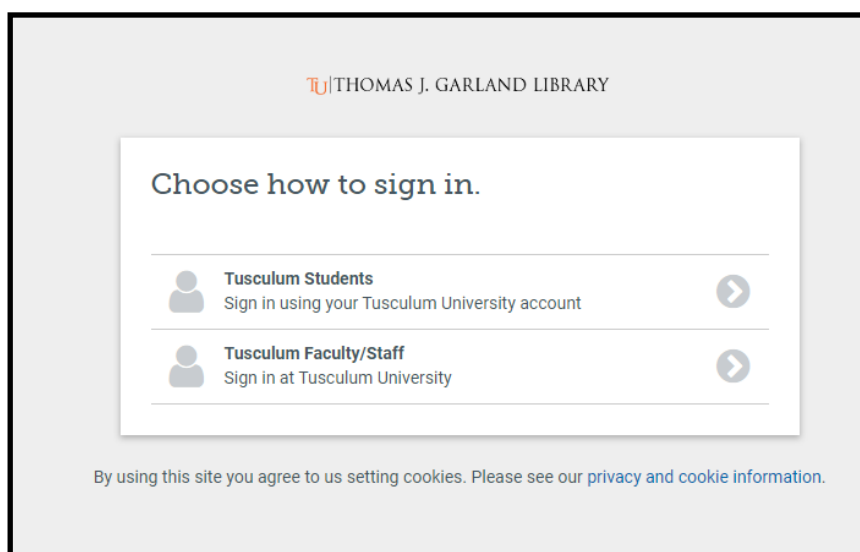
TU|THOMAS J. GARLAND LIBRARY

Choose how to sign in.

Tusculum Students
Sign in using your Tusculum University account

Tusculum Faculty/Staff
Sign in at Tusculum University

By using this site you agree to us setting cookies. Please see our privacy and cookie information.